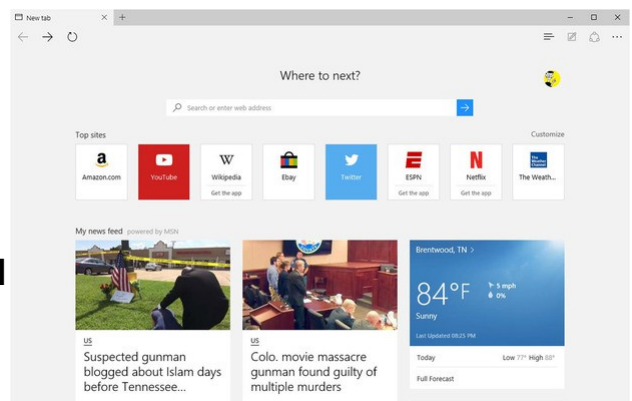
New tab
Where to next?
Search or enter web address
Top sites
Customize
Amazon.com
YouTube
Wikipedia
Get the app
Ebay
Twitter
ESPN
Get the app
Netflix
Get the app
The Weath...
The Weather Channel
My news feed powered by MSN
US
Suspected gunman blogged about Islam days before Tennessee...
US
Colo. movie massacre gunman found guilty of multiple murders
Brentwood, TN >
84°F
5 mph
0%
Sunny
Last Updated 08:25 PM
Today
Low 77° High 88°
Full Forecast